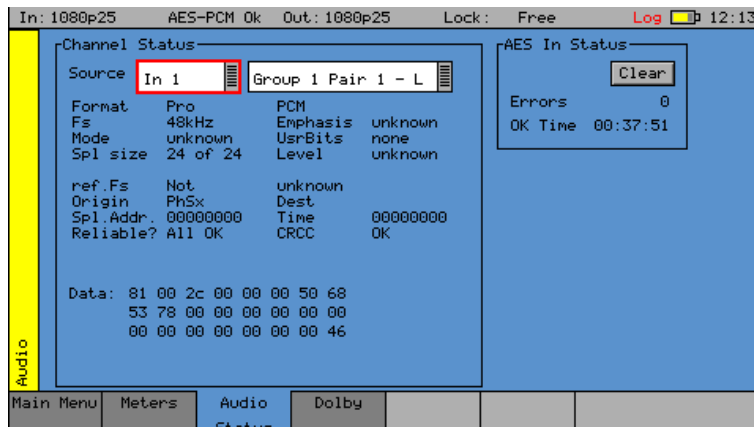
In: 1080p25 AES-PCM Ok Out: 1080p25 Lock: Free Log 12:13

Audio

Channel Status

Source In 1 Group 1 Pair 1 - L

| Format | Pro | PCM | |
|---|---|---|---|
| Fs | 48kHz | Emphasis | unknown |
| Mode | unknown | UsrBits | none |
| Spl size | 24 of 24 | Level | unknown |

| ref.Fs | Not | unknown | |
|---|---|---|---|
| Origin | PhSx | Dest | |
| Spl.Addr. | 00000000 | Time | 00000000 |
| Reliable? | All OK | CRCC | OK |

Data: 81 00 2c 00 00 00 50 68
53 78 00 00 00 00 00 00
00 00 00 00 00 00 00 46

AES In Status

Clear

Errors 0
OK Time 00:37:51

Main Menu | Meters | Audio Status | Dolby